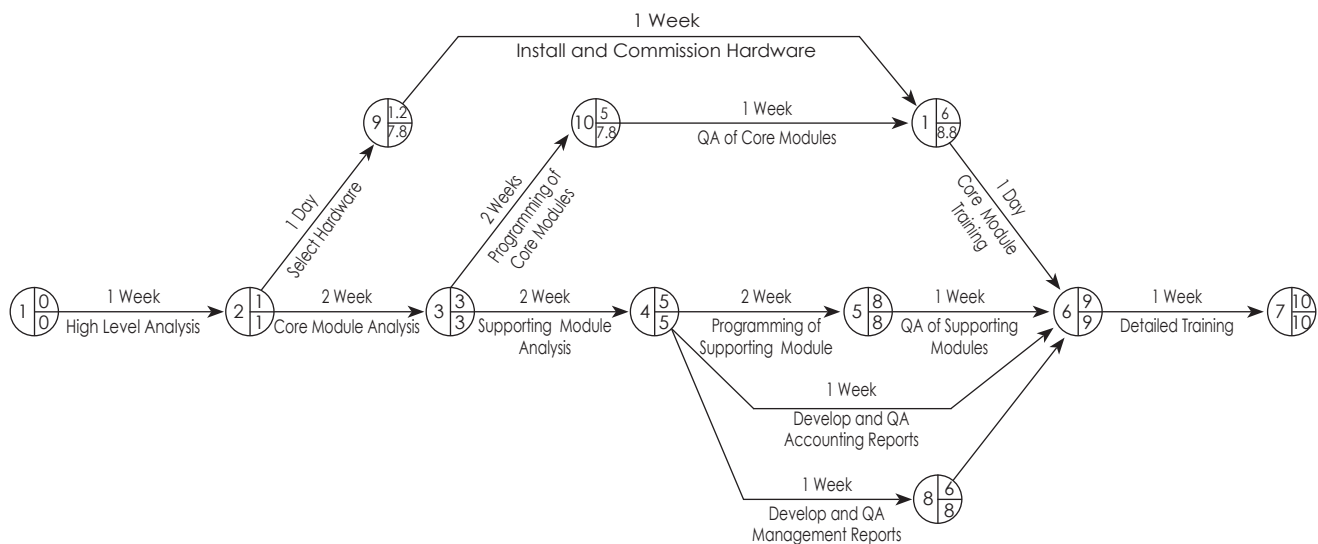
1 Week

Install and Commission Hardware

9 | 1.2 | 7.8

10 | 5 | 7.8

1 Week

QA of Core Modules

1 | 6 | 8.8

1 Day

Select Hardware

2 Weeks

Programming of Core Modules

1 Day

Core Module Training

1 | 0 | 0

1 Week

High Level Analysis

2 | 1 | 1

2 Week

Core Module Analysis

3 | 3 | 3

2 Week

Supporting Module Analysis

4 | 5 | 5

2 Week

Programming of Supporting Module

5 | 8 | 8

1 Week

QA of Supporting Modules

6 | 9 | 9

1 Week

Detailed Training

7 | 10 | 10

1 Week

Develop and QA Accounting Reports

1 Week

Develop and QA Management Reports

8 | 6 | 8